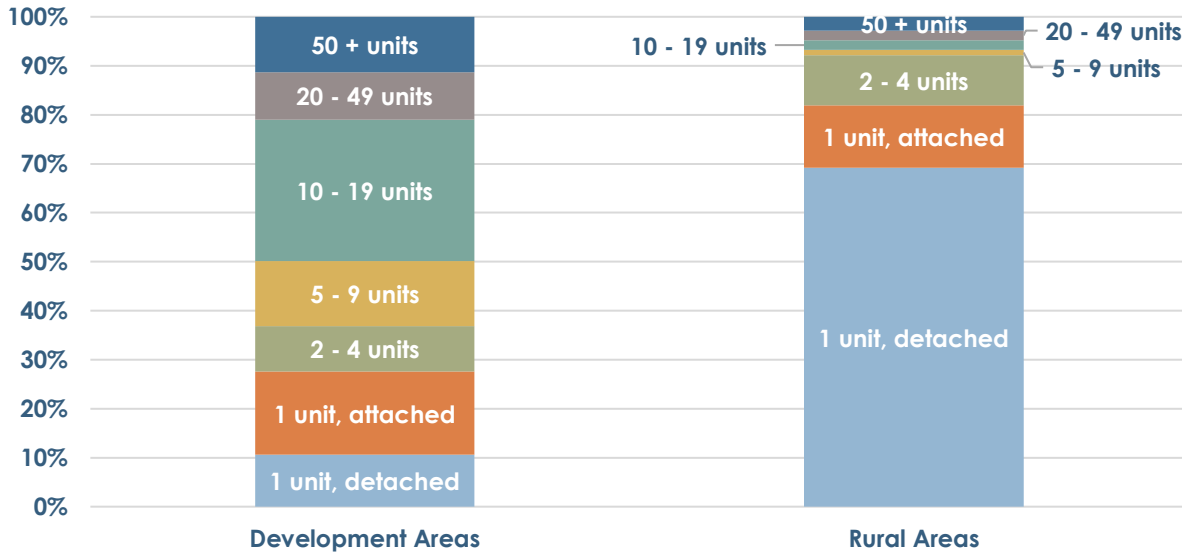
100%
90%
80%
70%
60%
50%
40%
30%
20%
10%
0%

50 + units
20 - 49 units
10 - 19 units
5 - 9 units
2 - 4 units
1 unit, attached
1 unit, detached

50 + units
20 - 49 units
10 - 19 units
5 - 9 units
2 - 4 units
1 unit, attached
1 unit, detached

Development Areas
Rural Areas